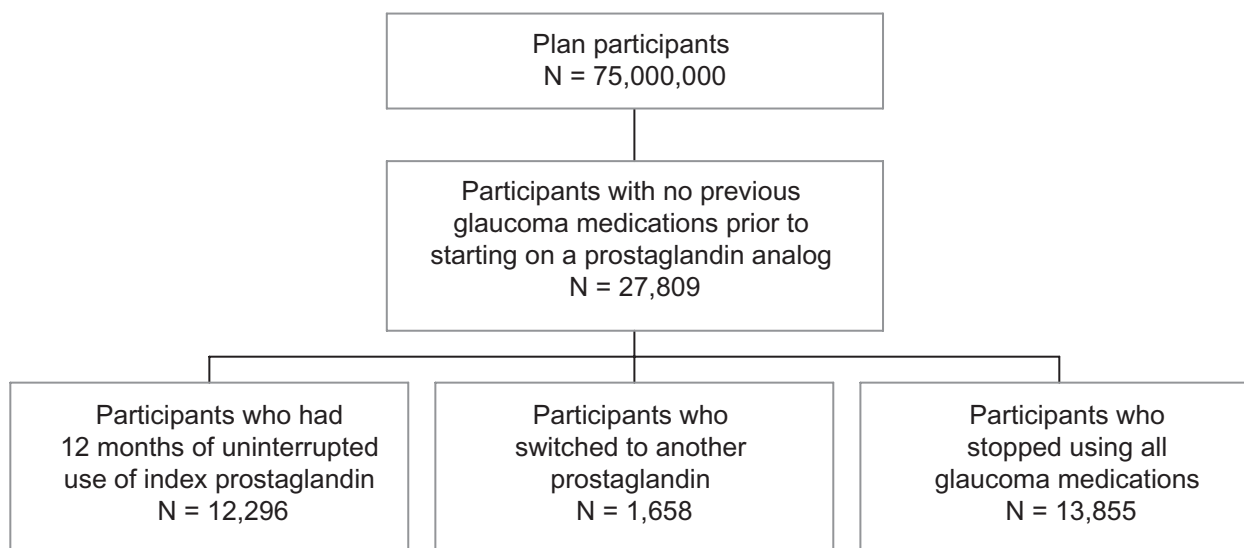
Plan participants
N = 75,000,000

Participants with no previous glaucoma medications prior to starting on a prostaglandin analog
N = 27,809

Participants who had 12 months of uninterrupted use of index prostaglandin
N = 12,296

Participants who switched to another prostaglandin
N = 1,658

Participants who stopped using all glaucoma medications
N = 13,855